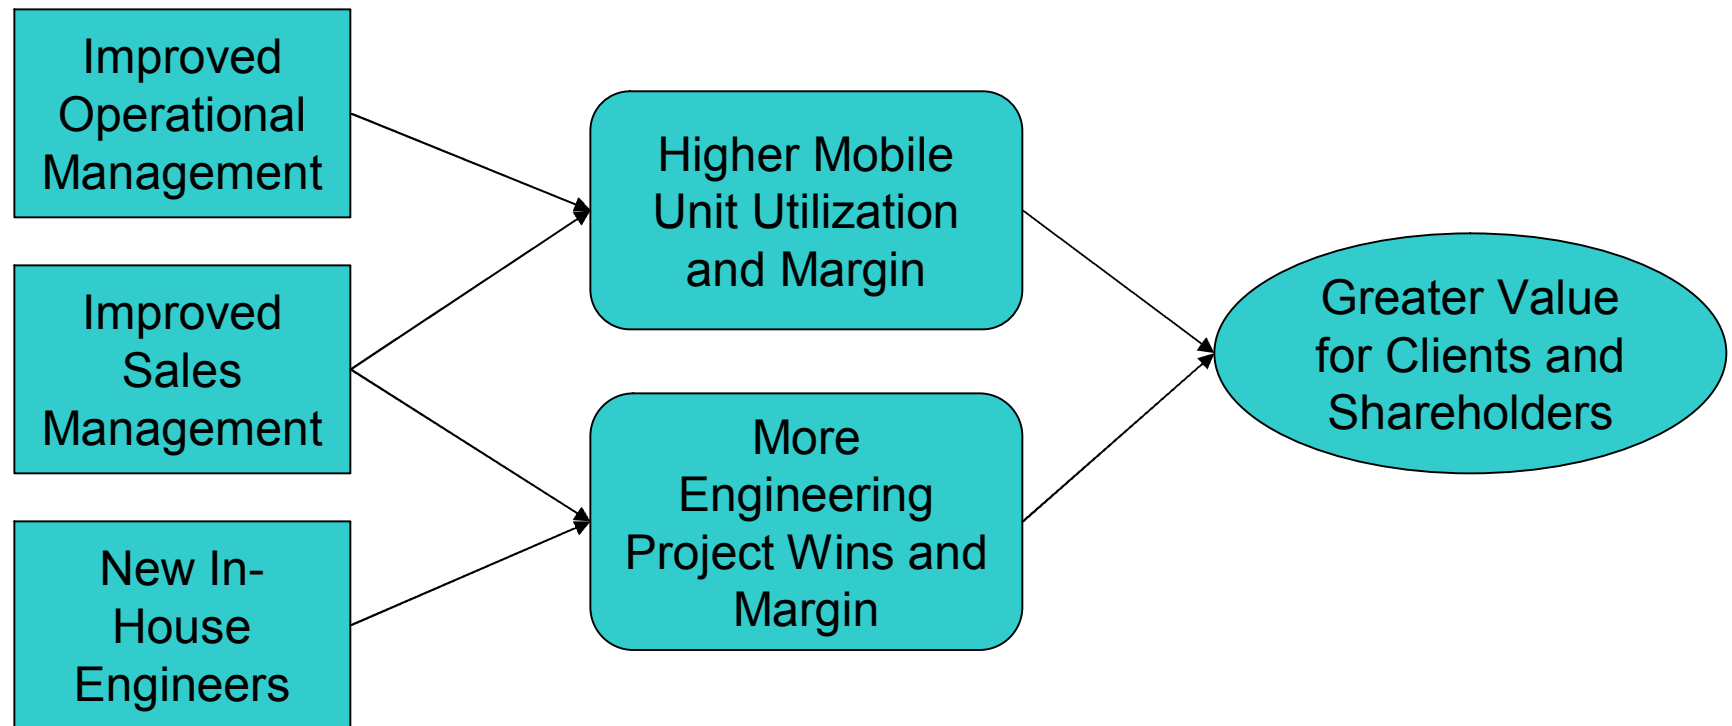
Improved Operational Management

Improved Sales Management

New In-House Engineers

Higher Mobile Unit Utilization and Margin

More Engineering Project Wins and Margin

Greater Value for Clients and Shareholders